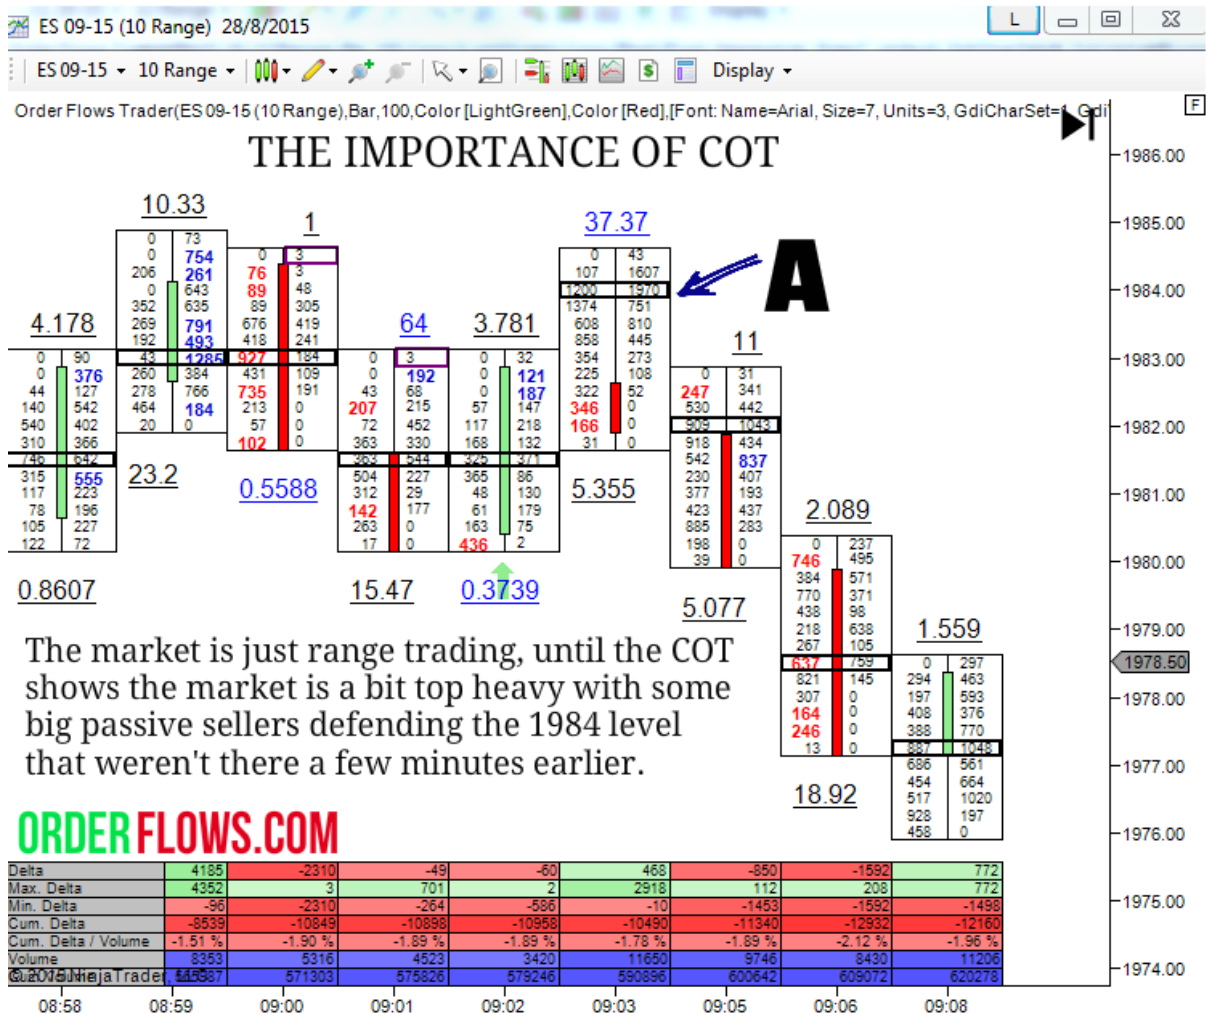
ES 09-15 (10 Range) 28/8/2015

ES 09-15 ▾ 10 Range ▾ Display ▾

Order Flows Trader(ES 09-15 (10 Range),Bar,100,Color [LightGreen],Color [Red],[Font: Name=Arial, Size=7, Units=3, GdiCharSet=1, Gdi

THE IMPORTANCE OF COT

A

10.33 1 37.37 4.178 64 3.781 11 23.2 0.5588 5.355 2.089 0.8607 15.47 0.3739 5.077 1.559 18.92

The market is just range trading, until the COT shows the market is a bit top heavy with some big passive sellers defending the 1984 level that weren't there a few minutes earlier.

ORDERFLOWS.COM

| Delta | 4185 | -2310 | -49 | -60 | 468 | -850 | -1592 | 772 |
|---|---|---|---|---|---|---|---|---|
| Max. Delta | 4352 | 3 | 701 | 2 | 2918 | 112 | 208 | 772 |
| Min. Delta | -96 | -2310 | -264 | -586 | -10 | -1453 | -1592 | -1498 |
| Cum. Delta | -8539 | -10849 | -10898 | -10958 | -10490 | -11340 | -12932 | -12160 |
| Cum. Delta / Volume | -1.51 % | -1.90 % | -1.89 % | -1.89 % | -1.78 % | -1.89 % | -2.12 % | -1.96 % |
| Volume | 8353 | 5316 | 4523 | 3420 | 11650 | 9746 | 8430 | 11206 |
| Cum. Volume | 565987 | 571303 | 575826 | 579246 | 590896 | 600642 | 609072 | 620278 |

© 2015 NinjaTrader

1986.00 1985.00 1984.00 1983.00 1982.00 1981.00 1980.00 1979.00 1978.50 1978.00 1977.00 1976.00 1975.00 1974.00

08:58 08:59 09:00 09:01 09:02 09:03 09:05 09:06 09:08